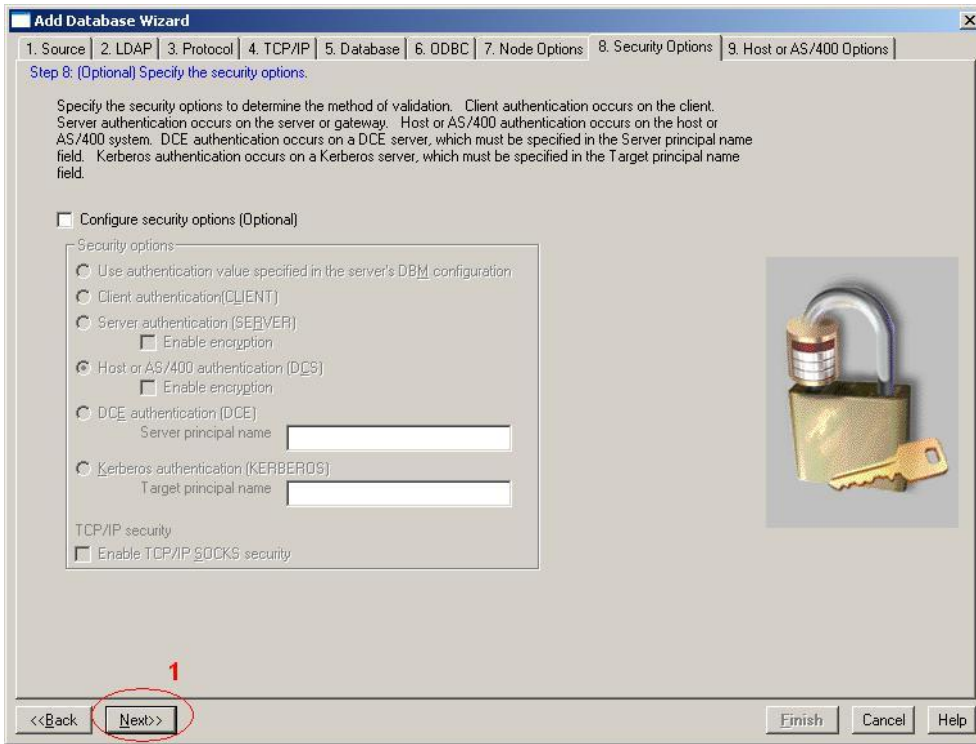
Add Database Wizard

1. Source | 2. LDAP | 3. Protocol | 4. TCP/IP | 5. Database | 6. ODBC | 7. Node Options | 8. Security Options | 9. Host or AS/400 Options

Step 8: (Optional) Specify the security options.

Specify the security options to determine the method of validation. Client authentication occurs on the client. Server authentication occurs on the server or gateway. Host or AS/400 authentication occurs on the host or AS/400 system. DCE authentication occurs on a DCE server, which must be specified in the Server principal name field. Kerberos authentication occurs on a Kerberos server, which must be specified in the Target principal name field.

Configure security options (Optional)

Security options

Use authentication value specified in the server's DBM configuration

Client authentication(CLIENT)

Server authentication (SERVER)

Enable encryption

Host or AS/400 authentication (DCS)

Enable encryption

DCE authentication (DCE)

Server principal name

Kerberos authentication (KERBEROS)

Target principal name

TCP/IP security

Enable TCP/IP SOCKS security

1

<<Back | Next>> | Finish | Cancel | Help